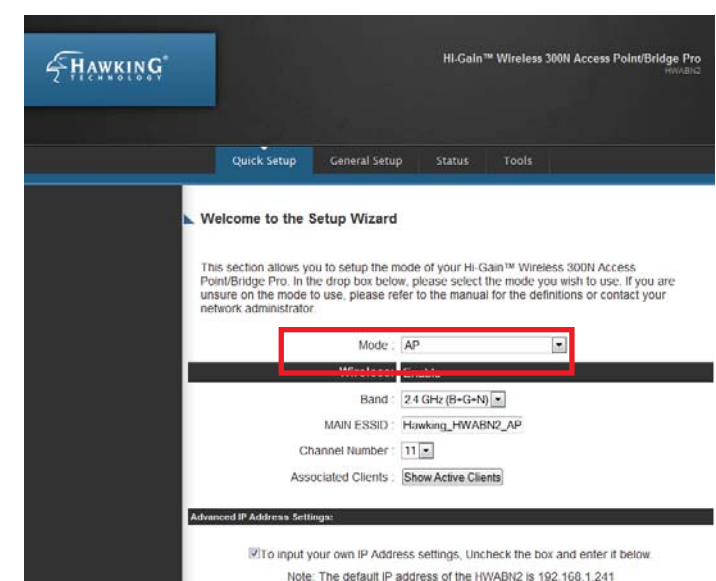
HAWKING® TECHNOLOGY

Hi-Gain™ Wireless 300N Access Point/Bridge Pro
HWABN2

Quick Setup General Setup Status Tools

Welcome to the Setup Wizard

This section allows you to setup the mode of your Hi-Gain™ Wireless 300N Access Point/Bridge Pro. In the drop box below, please select the mode you wish to use. If you are unsure on the mode to use, please refer to the manual for the definitions or contact your network administrator.

Mode : AP

Wireless : Enable

Band : 2.4 GHz (B+G+N)

MAIN ESSID : Hawking_HWABN2_AP

Channel Number : 11

Associated Clients : Show Active Clients

Advanced IP Address Settings:

To input your own IP Address settings, Uncheck the box and enter it below.

Note: The default IP address of the HWABN2 is 192.168.1.241